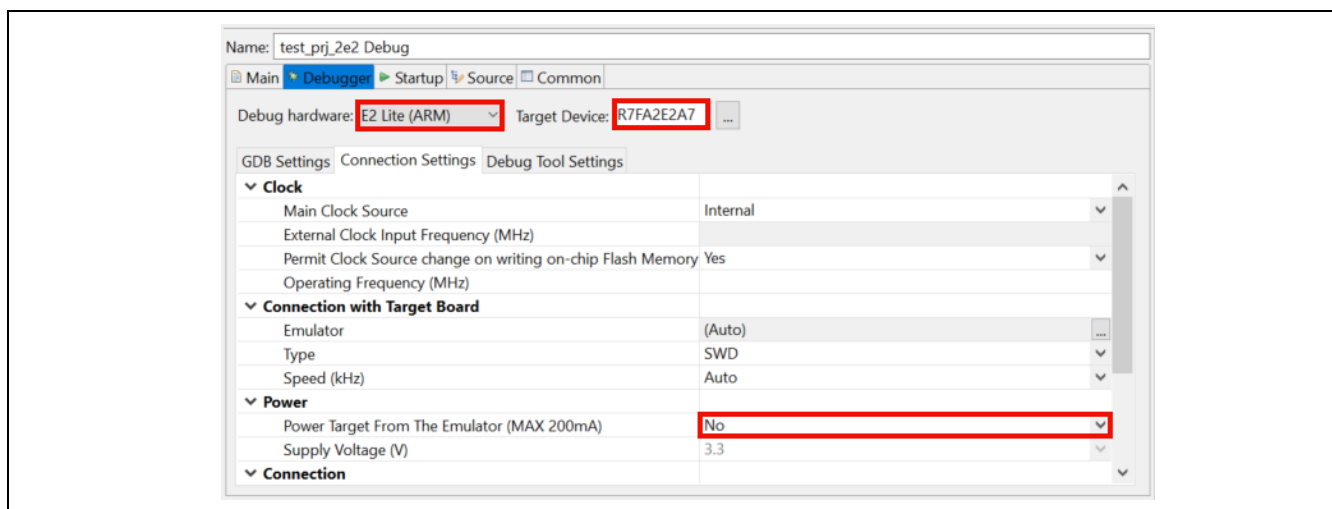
Name: test_prj_2e2 Debug

Main | Debugger | Startup | Source | Common

Debug hardware: E2 Lite (ARM) Target Device: R7FA2E2A7 ...

GDB Settings | Connection Settings | Debug Tool Settings

| | |
|---|---|
| Clock | |
| Main Clock Source | Internal |
| External Clock Input Frequency (MHz) | |
| Permit Clock Source change on writing on-chip Flash Memory | Yes |
| Operating Frequency (MHz) | |
| Connection with Target Board | |
| Emulator | (Auto) |
| Type | SWD |
| Speed (kHz) | Auto |
| Power | |
| Power Target From The Emulator (MAX 200mA) | No |
| Supply Voltage (V) | 3.3 |
| Connection | |